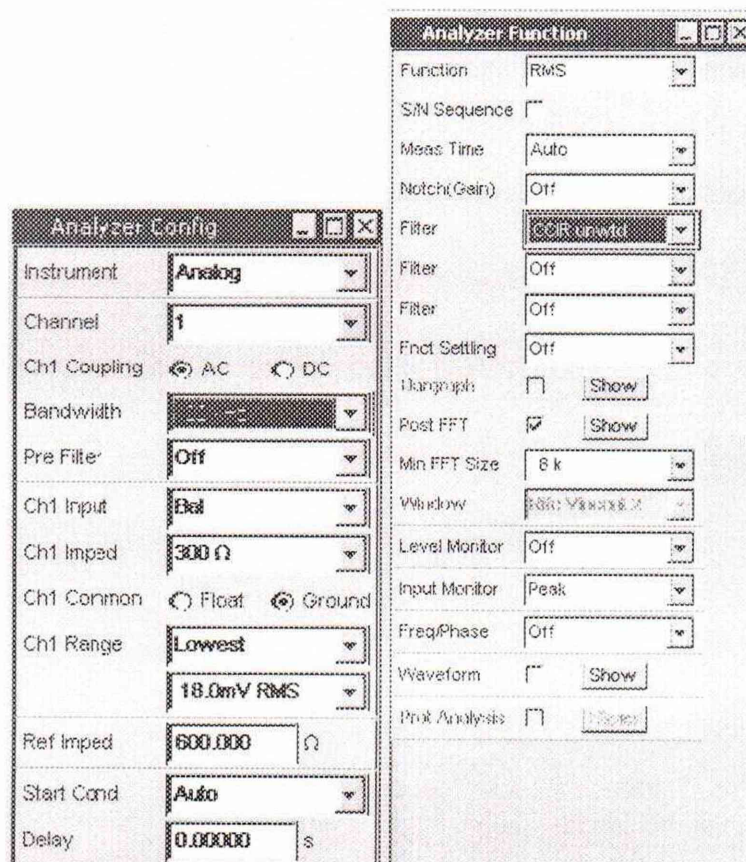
Analyzer Function

Function | RMS
S/N Sequence
Meas Time | Auto
Notch(Gain) | Off
Filter | CCIR unwtd
Filter | Off
Filter | Off
Fnct Settling | Off
Bargraph | Show
Post FFT | Show
Min FFT Size | 8 k
Window | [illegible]
Level Monitor | Off
Input Monitor | Peak
Freq/Phase | Off
Waveform | Show
Prot Analysis | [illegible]

Analyzer Config

Instrument | Analog
Channel | 1
Ch1 Coupling | AC | DC
Bandwidth | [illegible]
Pre Filter | Off
Ch1 Input | Bal
Ch1 Imped | 300 Ω
Ch1 Common | Float | Ground
Ch1 Range | Lowest
18.0mV RMS
Ref Imped | 600.000 | Ω
Start Cond | Auto
Delay | 0.00000 | s